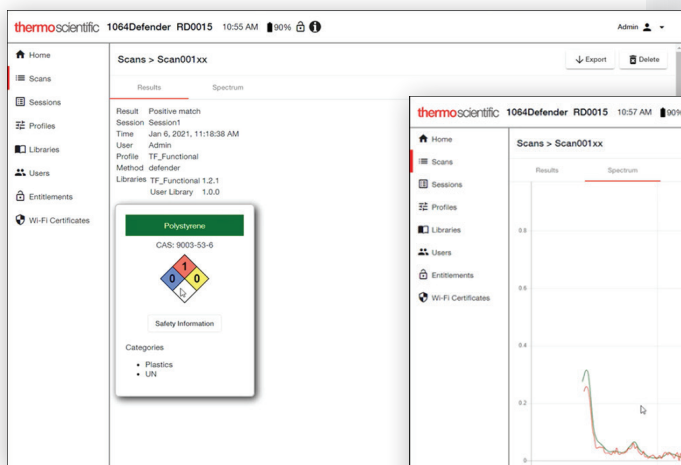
thermoscientific 1064Defender RD0015 10:55 AM 90%

Admin

Home
Scans
Sessions
Profiles
Libraries
Users
Entitlements
Wi-Fi Certificates

Scans > Scan001xx

Export
Delete

Results
Spectrum

Result Positive match
Session Session1
Time Jan 6, 2021, 11:18:38 AM
User Admin
Profile TF_Functional
Method defender
Libraries TF_Functional 1.2.1
User Library 1.0.0

Polystyrene
CAS: 9003-53-6
1
0
0

Safety Information

Categories
• Plastics
• UN

thermoscientific 1064Defender RD0015 10:57 AM 90

Home
Scans
Sessions
Profiles
Libraries
Users
Entitlements
Wi-Fi Certificates

Scans > Scan001xx

Results
Spectrum

0.8
0.6
0.4
0.2
0